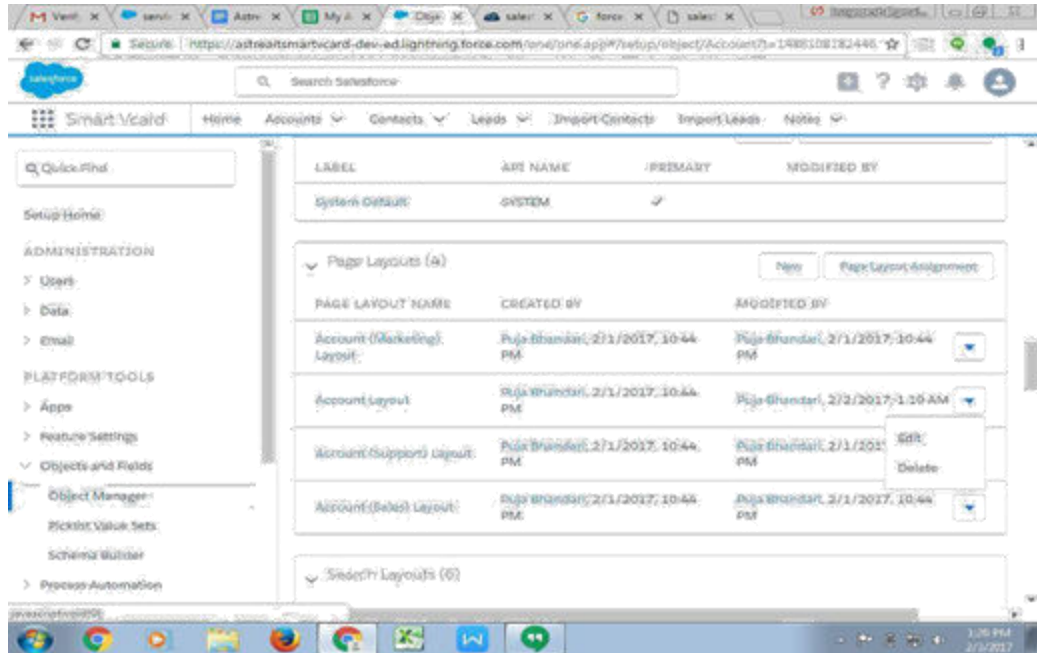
M Verif × servi × Astr × My A × Obje × sales × G force × sales ×

Secure https://astreatsmartvcard-dev-ed.lightning.force.com/one/one.app#/setup/object/Account?t=1488108182446

salesforce

Search Salesforce

Smart Vcard Home Accounts Contacts Leads Import Contacts Import Leads Notes

Quick Find

Setup Home

ADMINISTRATION

Users

Data

Email

PLATFORM TOOLS

Apps

Feature Settings

Objects and Fields

Object Manager

Picklist Value Sets

Schema Builder

Process Automation

| LABEL | API NAME | PRIMARY | MODIFIED BY |
|---|---|---|---|
| System Default | SYSTEM | ✓ | |

Page Layouts (4)

New Page Layout Assignment

| PAGE LAYOUT NAME | CREATED BY | MODIFIED BY |
|---|---|---|
| Account (Marketing) Layout | Puja Bhandari, 2/1/2017, 10:44 PM | Puja Bhandari, 2/1/2017, 10:44 PM |
| Account Layout | Puja Bhandari, 2/1/2017, 10:44 PM | Puja Bhandari, 2/2/2017, 1:10 AM |
| Account (Support) Layout | Puja Bhandari, 2/1/2017, 10:44 PM | Puja Bhandari, 2/1/2017 PM |
| Account (Sales) Layout | Puja Bhandari, 2/1/2017, 10:44 PM | Puja Bhandari, 2/1/2017, 10:44 PM |

Edit

Delete

Search Layouts (6)

javascript:void(0);

1:26 PM
2/3/2017